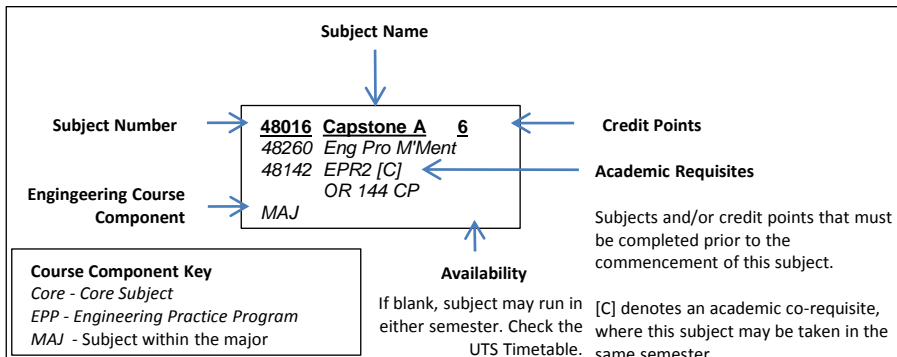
Subject Name

Subject Number

48016 Capstone A 6
48260 Eng Pro M'Ment
48142 EPR2 [C]
OR 144 CP
MAJ

Credit Points

Academic Requisites

Engingeering Course Component

Subjects and/or credit points that must be completed prior to the commencement of this subject.

Course Component Key
Core - Core Subject
EPP - Engineering Practice Program
MAJ - Subject within the major

Availability

If blank, subject may run in either semester. Check the UTS Timetable.

[C] denotes an academic co-requisite, where this subject may be taken in the same semester.